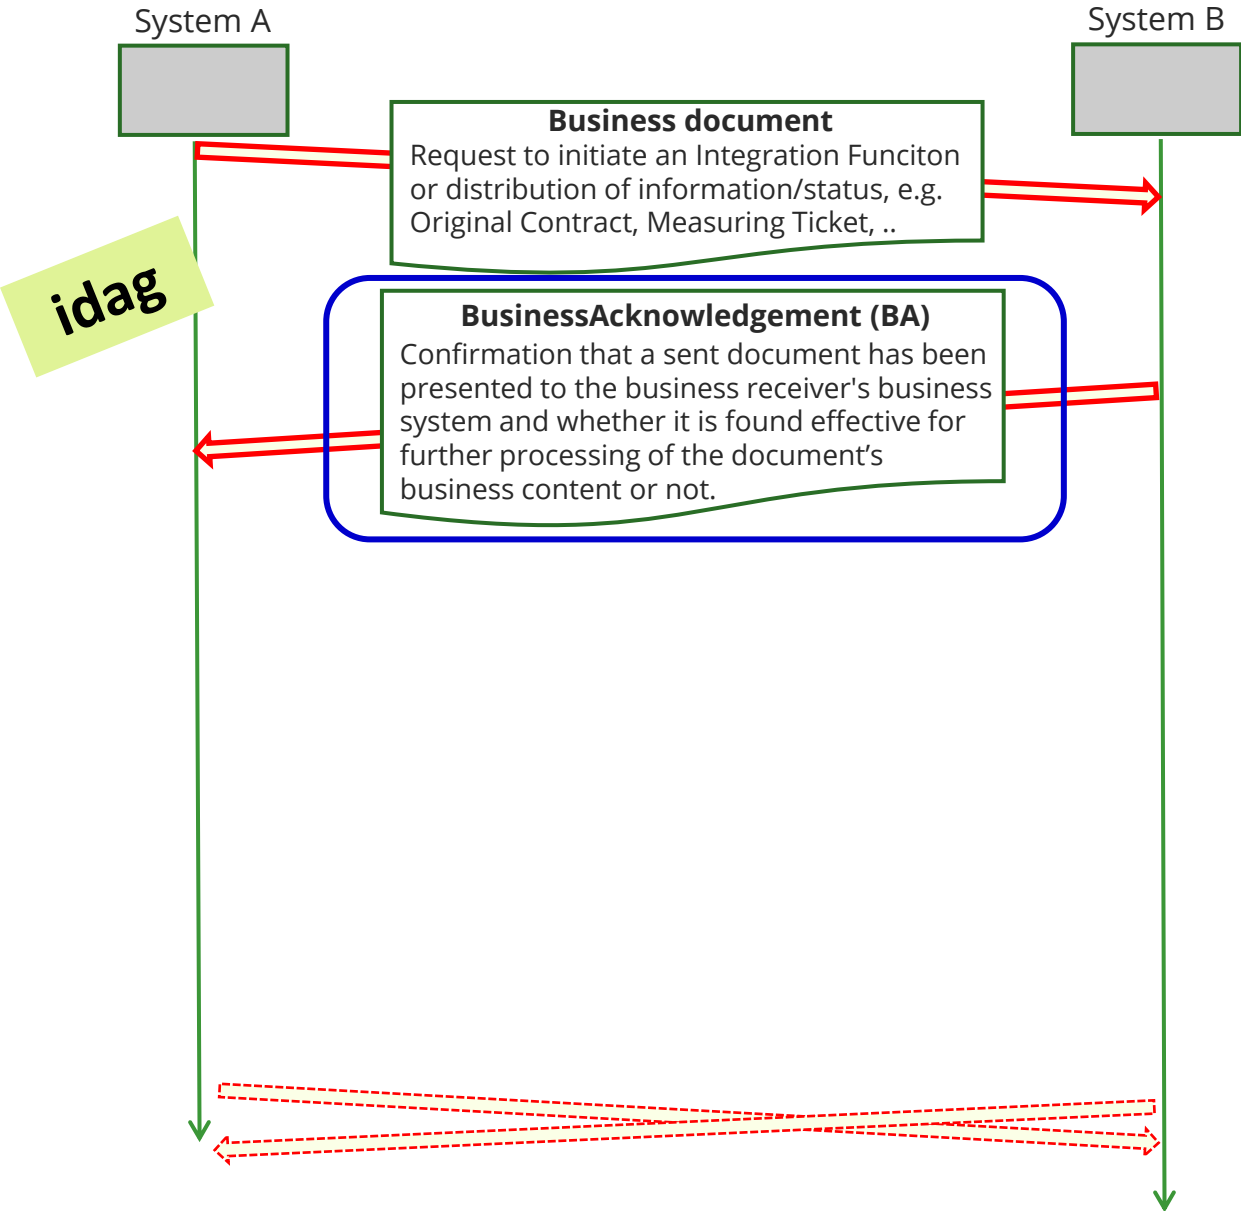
System A

System B

idag

**Business document**
Request to initiate an Integration Funciton or distribution of information/status, e.g. Original Contract, Measuring Ticket, ..

**BusinessAcknowledgement (BA)**
Confirmation that a sent document has been presented to the business receiver's business system and whether it is found effective for further processing of the document's business content or not.